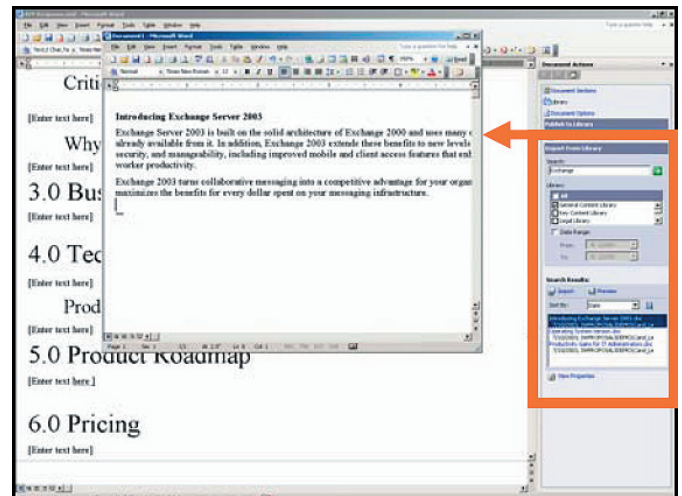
Criti

[Enter text here]

Why

[Enter text here]

3.0 Bus

[Enter text here]

4.0 Tec

[Enter text here]

Prod

[Enter text here]

5.0 Product Roadmap

[Enter text here]

6.0 Pricing

[Enter text here]

Document1 - Microsoft Word

File Edit View Insert Format Tools Table Window Help

Type a question for help

Normal Times New Roman 12 B I U

Introducing Exchange Server 2003

Exchange Server 2003 is built on the solid architecture of Exchange 2000 and uses many of already available from it. In addition, Exchange 2003 extends these benefits to new levels security, and manageability, including improved mobile and client access features that en worker productivity.

Exchange 2003 turns collaborative messaging into a competitive advantage for your organ maximizes the benefits for every dollar spent on your messaging infrastructure.

Document Actions

Document Sections

Library

Document Options

Publish to Library

Import from Library

Search:

Exchange

Library:

All

General Content Library

Key Content Library

Legal Library

Date Range

From:

To:

Search Results:

Import

Preview

Sort by: Date

Introducing Exchange Server 2003.doc

Upgrading Exchange Version.doc

Productivity Gains for IT Administrators.doc

View Properties